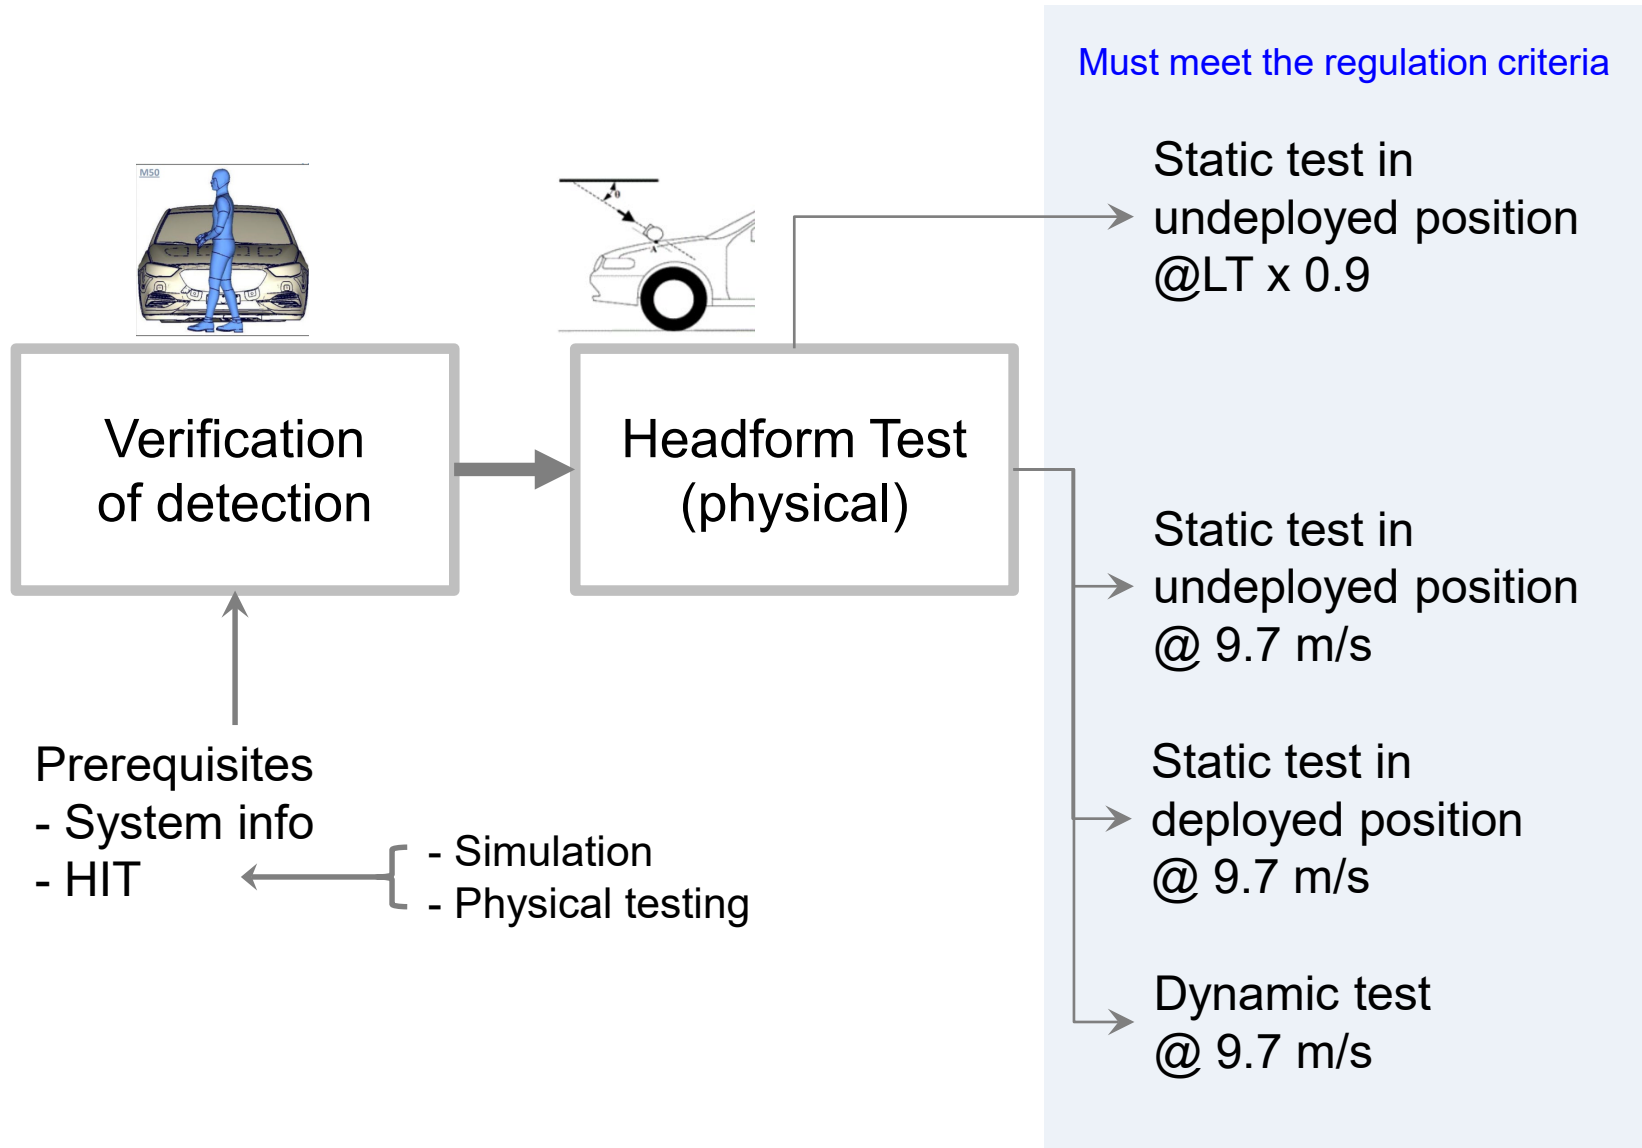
Must meet the regulation criteria

M50

Verification of detection

Headform Test (physical)

Static test in undeployed position @LT x 0.9

Static test in undeployed position @ 9.7 m/s

Static test in deployed position @ 9.7 m/s

Dynamic test @ 9.7 m/s

Prerequisites
- System info
- HIT

- Simulation
- Physical testing